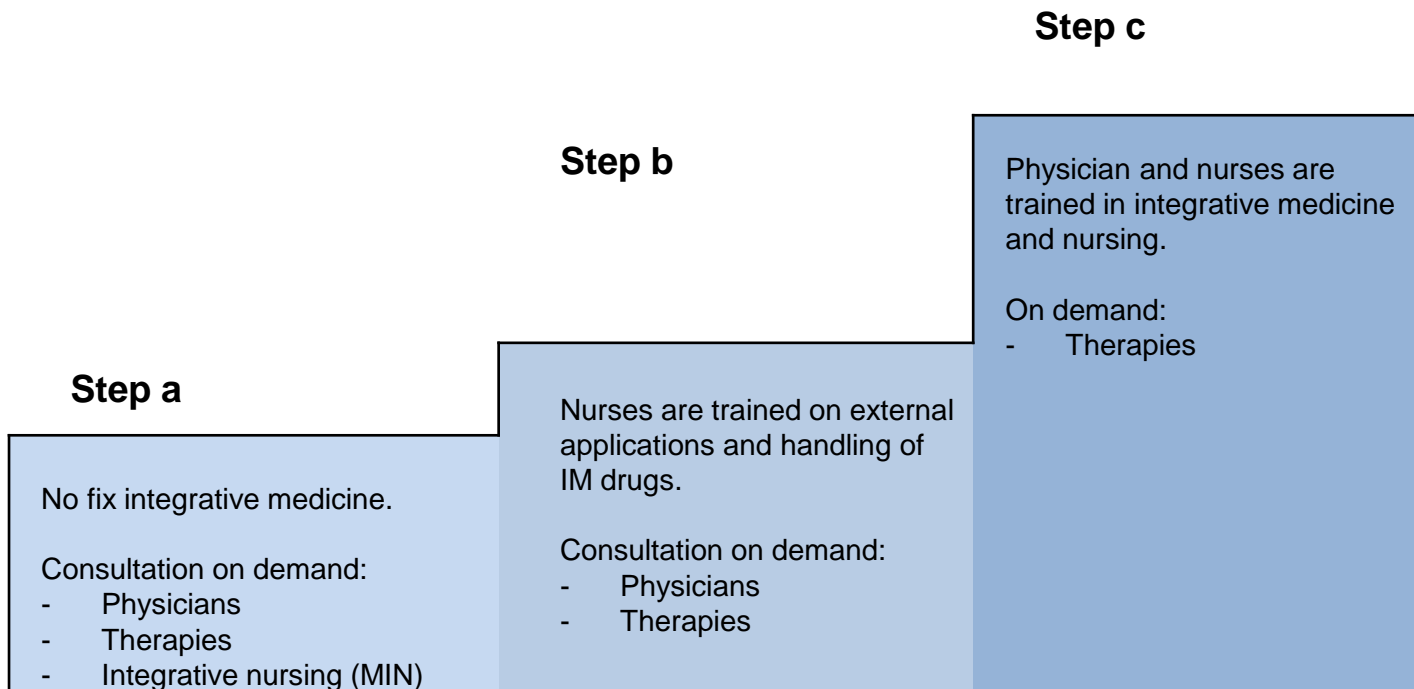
Step a

No fix integrative medicine.

Consultation on demand:
- Physicians
- Therapies
- Integrative nursing (MIN)

Step b

Nurses are trained on external applications and handling of IM drugs.

Consultation on demand:
- Physicians
- Therapies

Step c

Physician and nurses are trained in integrative medicine and nursing.

On demand:
- Therapies